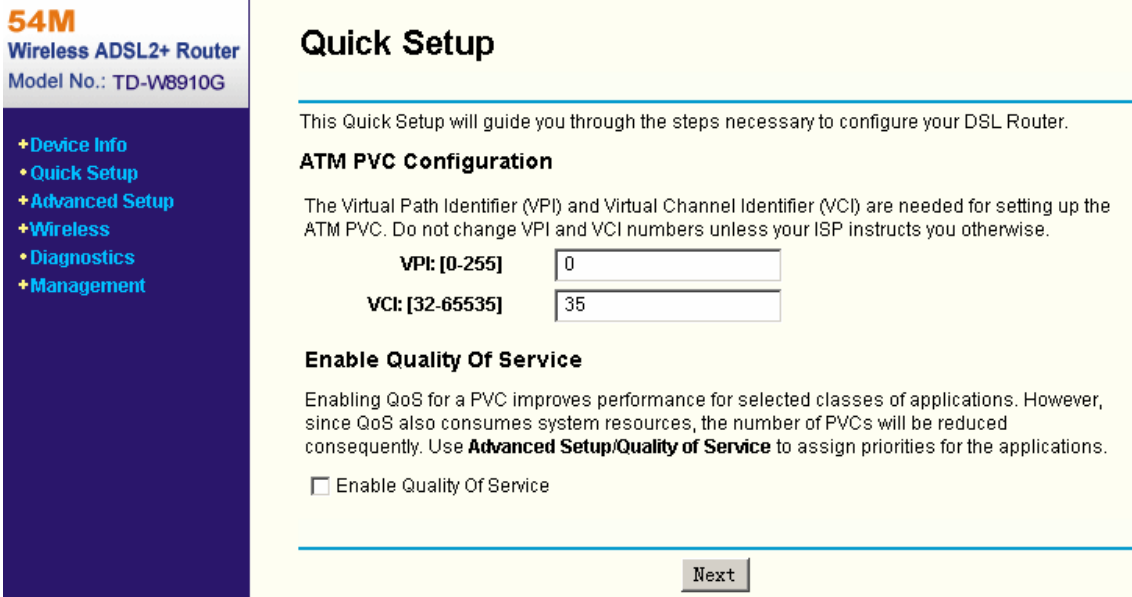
54M
Wireless ADSL2+ Router
Model No.: TD-W8910G

+Device Info
•Quick Setup
+Advanced Setup
+Wireless
•Diagnostics
+Management

Quick Setup

This Quick Setup will guide you through the steps necessary to configure your DSL Router.

ATM PVC Configuration

The Virtual Path Identifier (VPI) and Virtual Channel Identifier (VCI) are needed for setting up the ATM PVC. Do not change VPI and VCI numbers unless your ISP instructs you otherwise.

VPI: [0-255] 0

VCI: [32-65535] 35

Enable Quality Of Service

Enabling QoS for a PVC improves performance for selected classes of applications. However, since QoS also consumes system resources, the number of PVCs will be reduced consequently. Use **Advanced Setup/Quality of Service** to assign priorities for the applications.

Enable Quality Of Service

Next